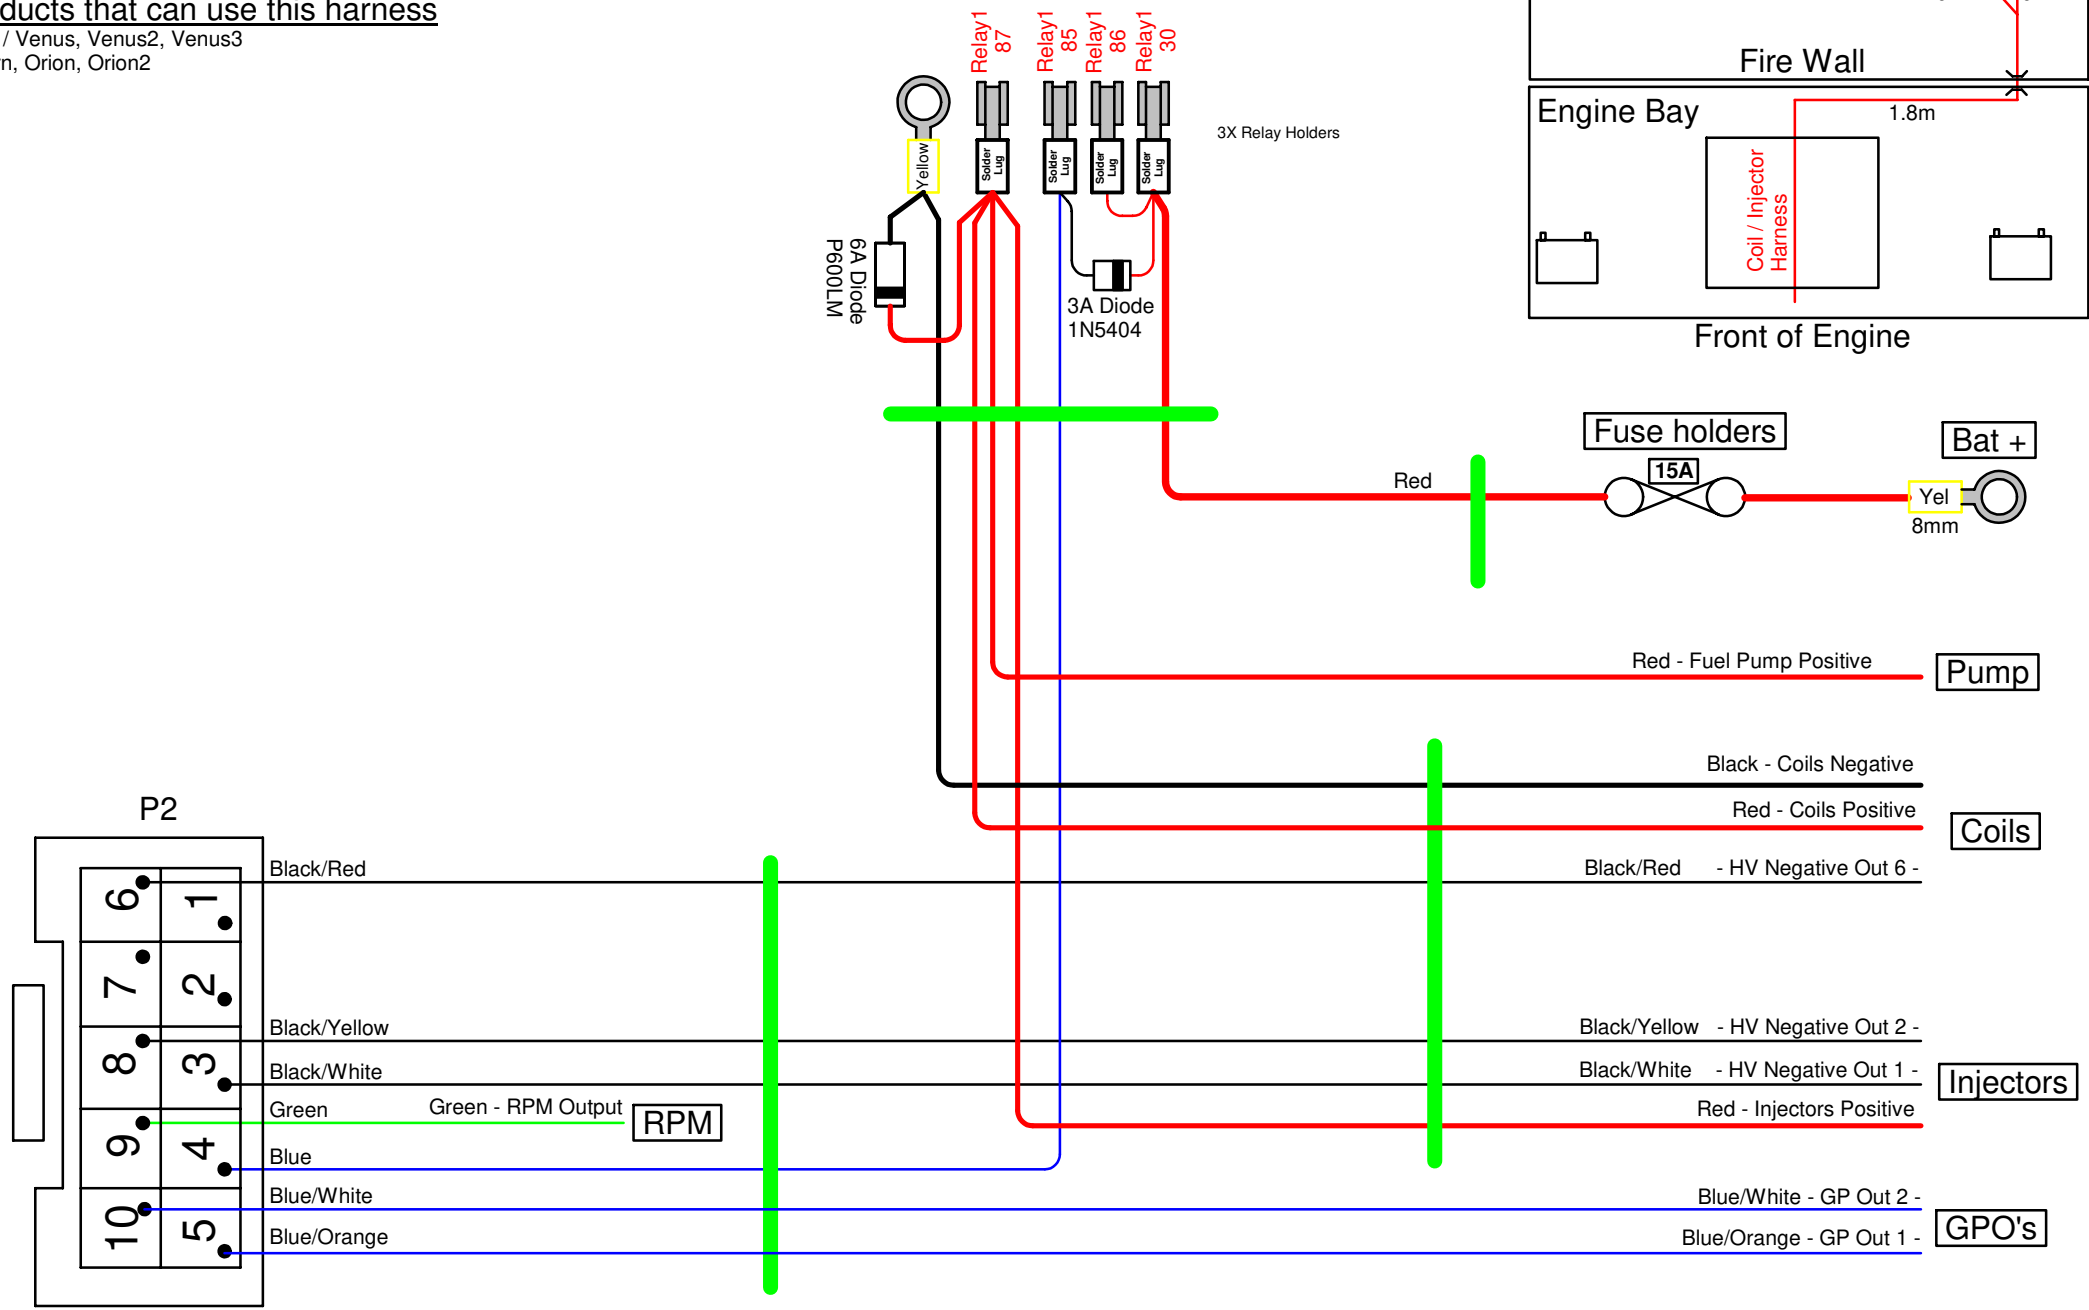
ducts that can use this harness
/ Venus, Venus2, Venus3
n, Orion, Orion2

Relay1 87
Relay1 85
Relay1 86
Relay1 30

Yellow
Solder Lug
Solder Lug
Solder Lug
Solder Lug

3X Relay Holders

6A Diode P600LM

3A Diode 1N5404

Fire Wall
Engine Bay
1.8m
Coil / Injector Harness
Front of Engine

Fuse holders
15A
Bat +
Red
Yel
8mm

Red - Fuel Pump Positive
Pump

Black - Coils Negative
Red - Coils Positive
Coils

P2
6
1
7
2
8
3
9
4
10
5

Black/Red
Black/Red - HV Negative Out 6 -
Black/Yellow
Black/Yellow - HV Negative Out 2 -
Black/White
Black/White - HV Negative Out 1 -
Injectors
Green
Green - RPM Output
RPM
Red - Injectors Positive
Blue
Blue/White
Blue/White - GP Out 2 -
Blue/Orange
Blue/Orange - GP Out 1 -
GPO's